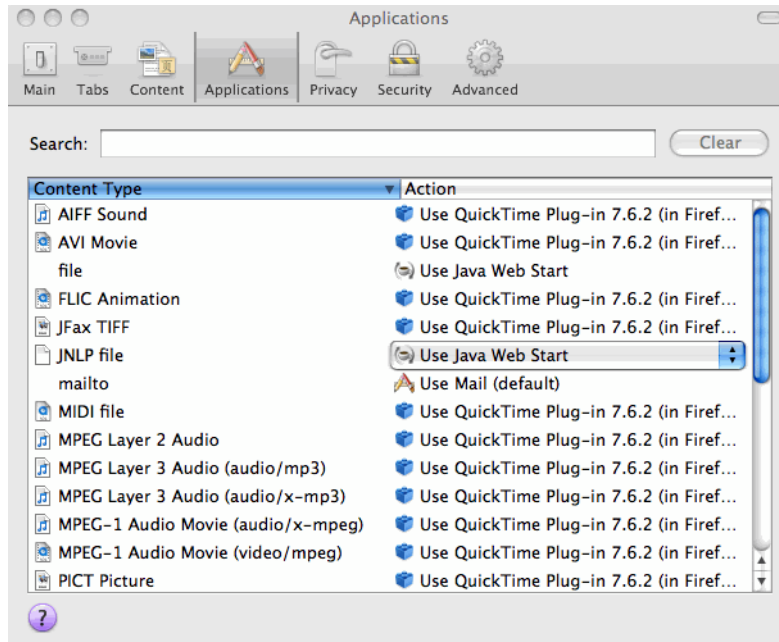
Applications

Main Tabs Content Applications Privacy Security Advanced

Search: Clear

| Content Type | Action |
|---|---|
| AIFF Sound | Use QuickTime Plug-in 7.6.2 (in Firef... |
| AVI Movie | Use QuickTime Plug-in 7.6.2 (in Firef... |
| file | Use Java Web Start |
| FLIC Animation | Use QuickTime Plug-in 7.6.2 (in Firef... |
| JFax TIFF | Use QuickTime Plug-in 7.6.2 (in Firef... |
| JNLP file | Use Java Web Start |
| mailto | Use Mail (default) |
| MIDI file | Use QuickTime Plug-in 7.6.2 (in Firef... |
| MPEG Layer 2 Audio | Use QuickTime Plug-in 7.6.2 (in Firef... |
| MPEG Layer 3 Audio (audio/mp3) | Use QuickTime Plug-in 7.6.2 (in Firef... |
| MPEG Layer 3 Audio (audio/x-mp3) | Use QuickTime Plug-in 7.6.2 (in Firef... |
| MPEG-1 Audio Movie (audio/x-mpeg) | Use QuickTime Plug-in 7.6.2 (in Firef... |
| MPEG-1 Audio Movie (video/mpeg) | Use QuickTime Plug-in 7.6.2 (in Firef... |
| PICT Picture | Use QuickTime Plug-in 7.6.2 (in Firef... |

?